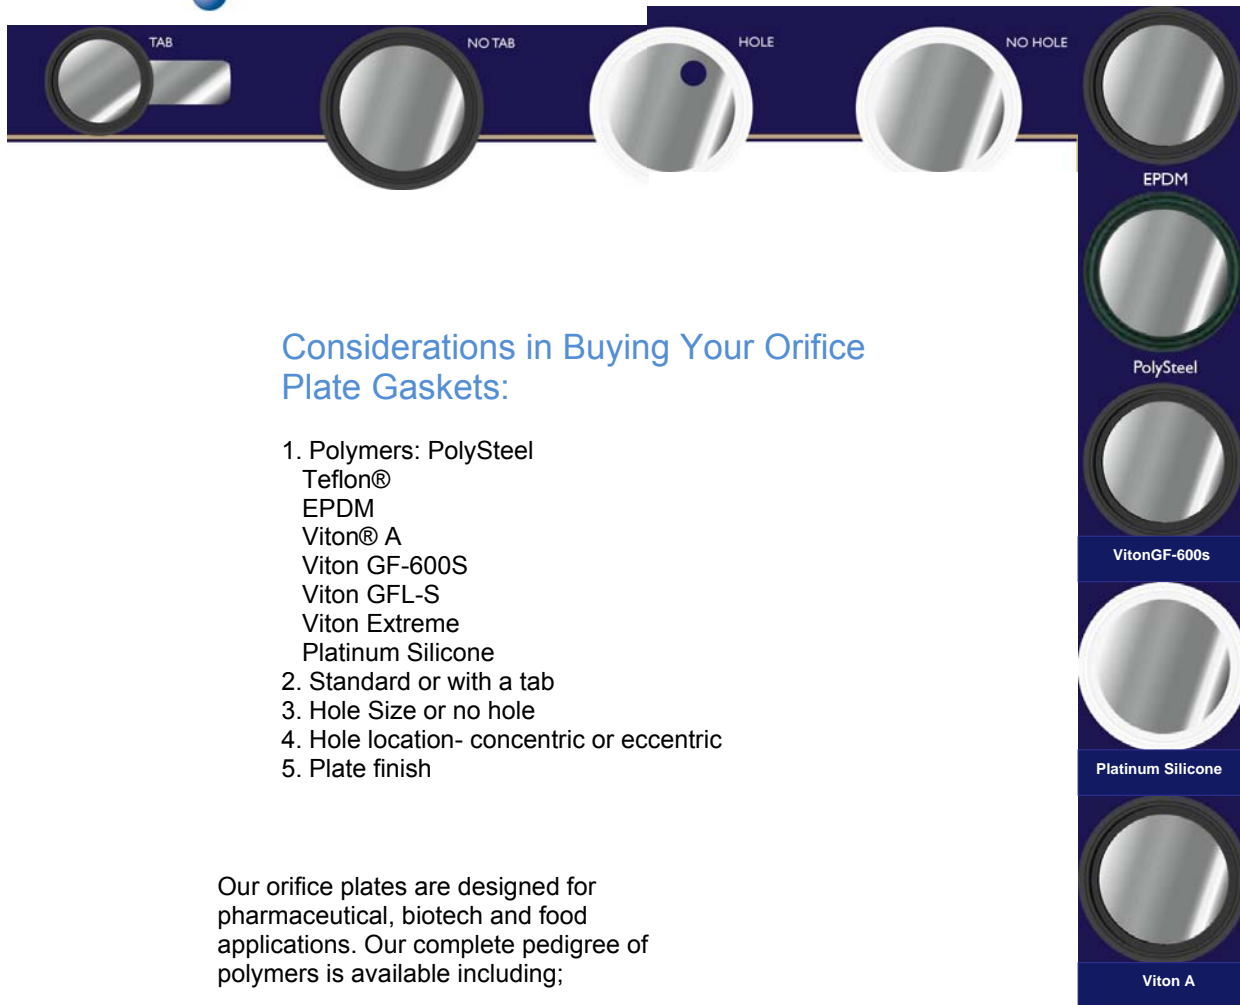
TAB NO TAB HOLE NO HOLE

EPDM

PolySteel

VitonGF-600s

Platinum Silicone

Viton A

Considerations in Buying Your Orifice Plate Gaskets:

1. Polymers: PolySteel
Teflon®
EPDM
Viton® A
Viton GF-600S
Viton GFL-S
Viton Extreme
Platinum Silicone
2. Standard or with a tab
3. Hole Size or no hole
4. Hole location- concentric or eccentric
5. Plate finish

Our orifice plates are designed for pharmaceutical, biotech and food applications. Our complete pedigree of polymers is available including;